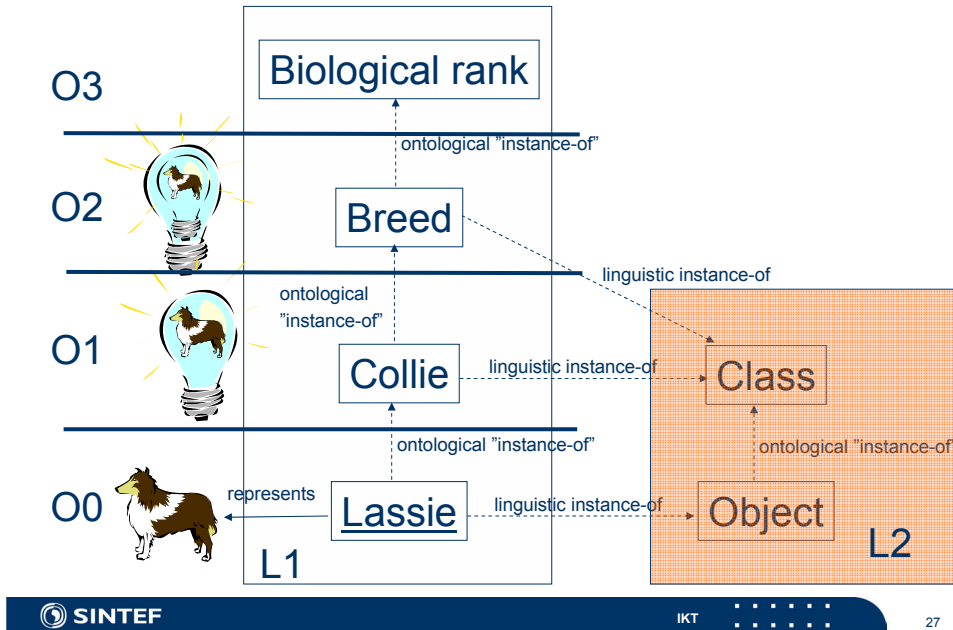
O3

Biological rank

ontological "instance-of"

O2

Breed

linguistic instance-of

ontological "instance-of"

O1

Collie

linguistic instance-of

Class

ontological "instance-of"

ontological "instance-of"

O0

represents

Lassie

linguistic instance-of

Object

L1

L2

SINTEF

IKT

27